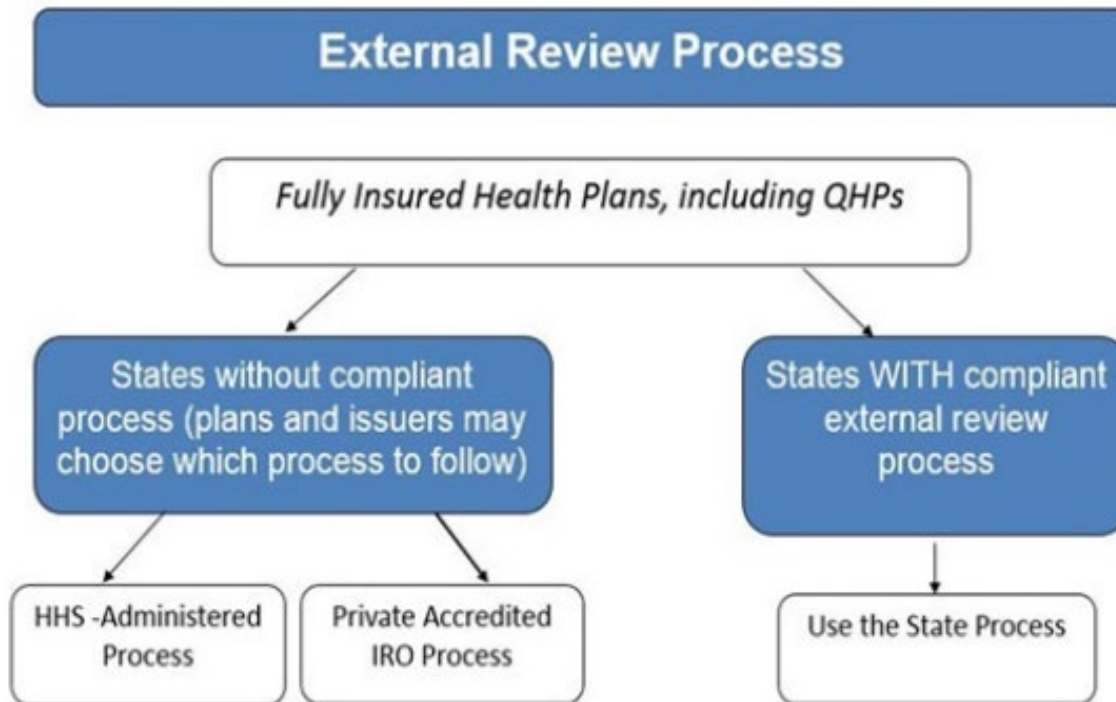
External Review Process

*Fully Insured Health Plans, including QHPs*

States without compliant process (plans and issuers may choose which process to follow)

States WITH compliant external review process

HHS -Administered Process

Private Accredited IRO Process

Use the State Process